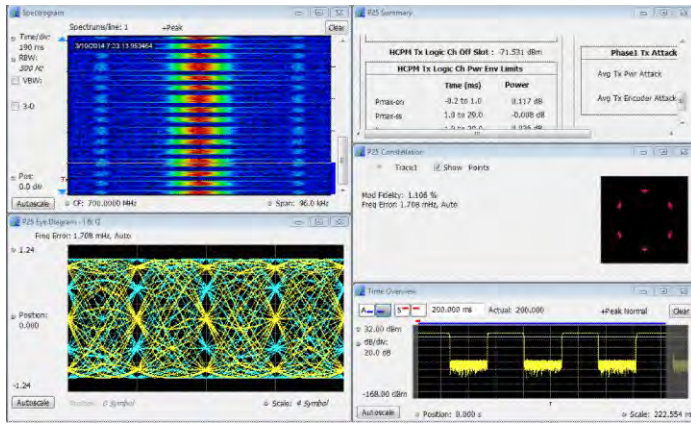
Spectrogram

Spectrums/line: 1

+Peak

Clear

Time/div: 190 ms

RBW: 300 Hz

VBW:

3-D

3/10/2014 7:23:13.963464

Pos: 0.0 dB

Autoscale

CF: 700.0000 MHz

Span: 96.0 kHz

P25 Summary

HCPM Tx Logic Ch Off Slot : -71.531 dBm

HCPM Tx Logic Ch Pwr Env Limits

| | Time (ms) | Power |
|---|---|---|
| Pmax-on | -0.2 to 1.0 | 0.117 dB |
| Pmax-ss | 1.0 to 29.0 | -0.008 dB |
| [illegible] | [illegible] | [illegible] |

Phase1 Tx Attack

Avg Tx Pwr Attack

Avg Tx Encoder Attack

P25 Constellation

Trace1

Show

Points

Mod Fidelity: 1.106 %

Freq Error: 1.708 mHz, Auto

P25 Eye Diagram - I & Q

Freq Error: 1.708 mHz, Auto

1.24

Position: 0.000

-1.24

Autoscale

Position: 0 Symbol

Scale: 4 Symbol

Time Overview

200.0000 ms

Actual: 200.000

+Peak Normal

Clear

32.00 dBm

dB/div: 20.0 dB

-168.00 dBm

Autoscale

Position: 0.000 s

Scale: 222.554 ms